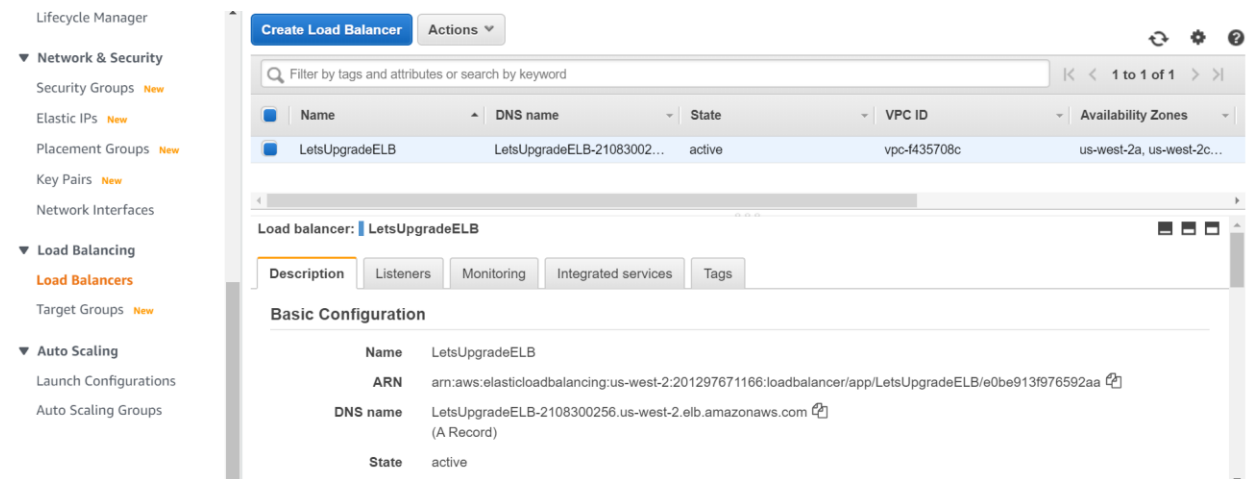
Lifecycle Manager

▼ Network & Security

Security Groups New

Elastic IPs New

Placement Groups New

Key Pairs New

Network Interfaces

▼ Load Balancing

Load Balancers

Target Groups New

▼ Auto Scaling

Launch Configurations

Auto Scaling Groups

Create Load Balancer Actions

Filter by tags and attributes or search by keyword

1 to 1 of 1

| Name | DNS name | State | VPC ID | Availability Zones |
|---|---|---|---|---|
| LetsUpgradeELB | LetsUpgradeELB-21083002... | active | vpc-f435708c | us-west-2a, us-west-2c... |

Load balancer: LetsUpgradeELB

Description Listeners Monitoring Integrated services Tags

Basic Configuration

Name LetsUpgradeELB

ARN arn:aws:elasticloadbalancing:us-west-2:201297671166:loadbalancer/app/LetsUpgradeELB/e0be913f976592aa

DNS name LetsUpgradeELB-2108300256.us-west-2.elb.amazonaws.com (A Record)

State active